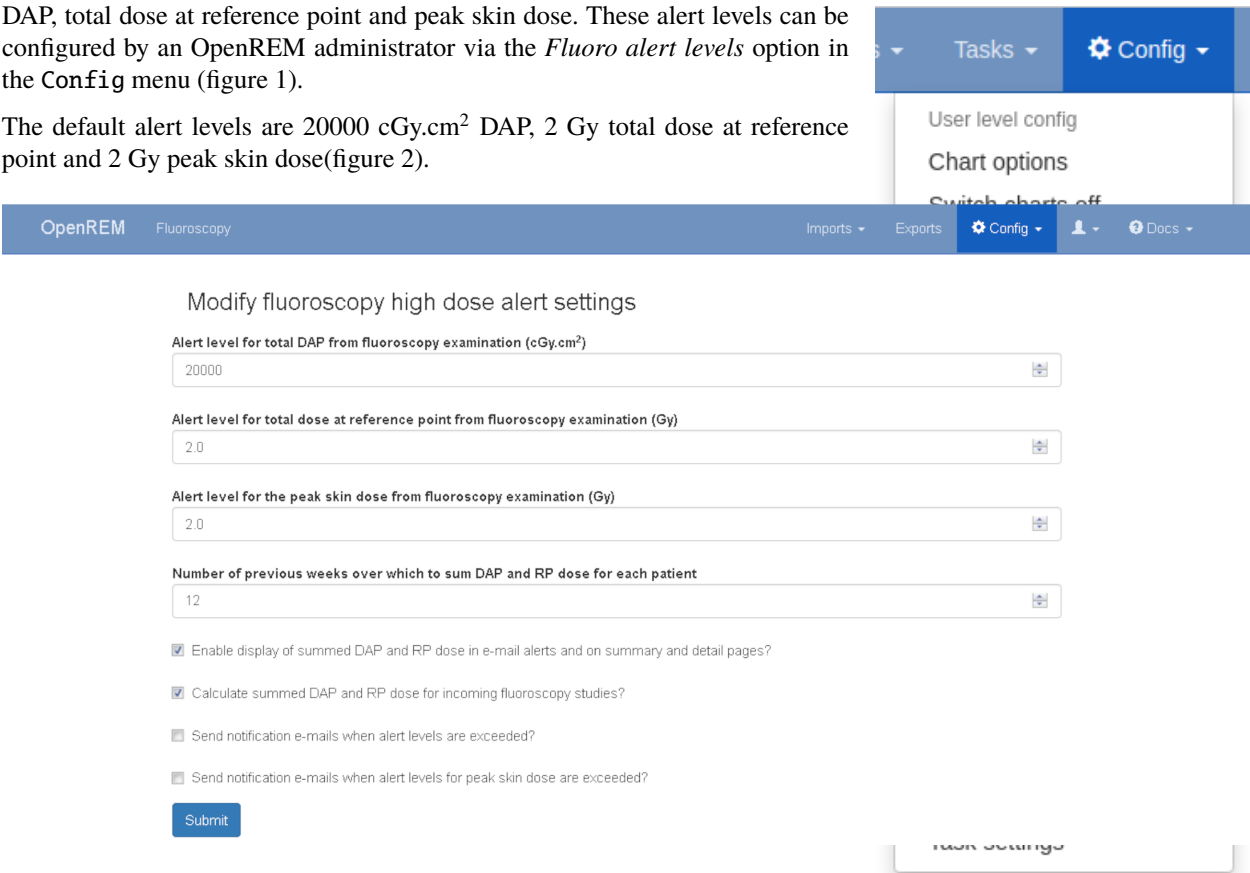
DAP, total dose at reference point and peak skin dose. These alert levels can be configured by an OpenREM administrator via the *Fluoro alert levels* option in the Config menu (figure 1).

The default alert levels are 20000 cGy.cm$^2$ DAP, 2 Gy total dose at reference point and 2 Gy peak skin dose(figure 2).

Tasks ▾ Config ▾

User level config

Chart options

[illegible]

OpenREM Fluoroscopy Imports ▾ Exports Config ▾ Docs ▾

Modify fluoroscopy high dose alert settings

Alert level for total DAP from fluoroscopy examination (cGy.cm$^2$)

20000

Alert level for total dose at reference point from fluoroscopy examination (Gy)

2.0

Alert level for the peak skin dose from fluoroscopy examination (Gy)

2.0

Number of previous weeks over which to sum DAP and RP dose for each patient

12

Enable display of summed DAP and RP dose in e-mail alerts and on summary and detail pages?

Calculate summed DAP and RP dose for incoming fluoroscopy studies?

Send notification e-mails when alert levels are exceeded?

Send notification e-mails when alert levels for peak skin dose are exceeded?

Submit

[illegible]